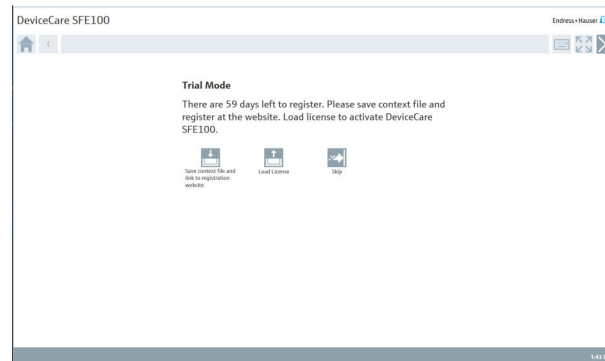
DeviceCare SFE100

Endress+Hauser

Trial Mode

There are 59 days left to register. Please save context file and register at the website. Load license to activate DeviceCare SFE100.

Save context file and link to registration website

Load License

Skip

1:43